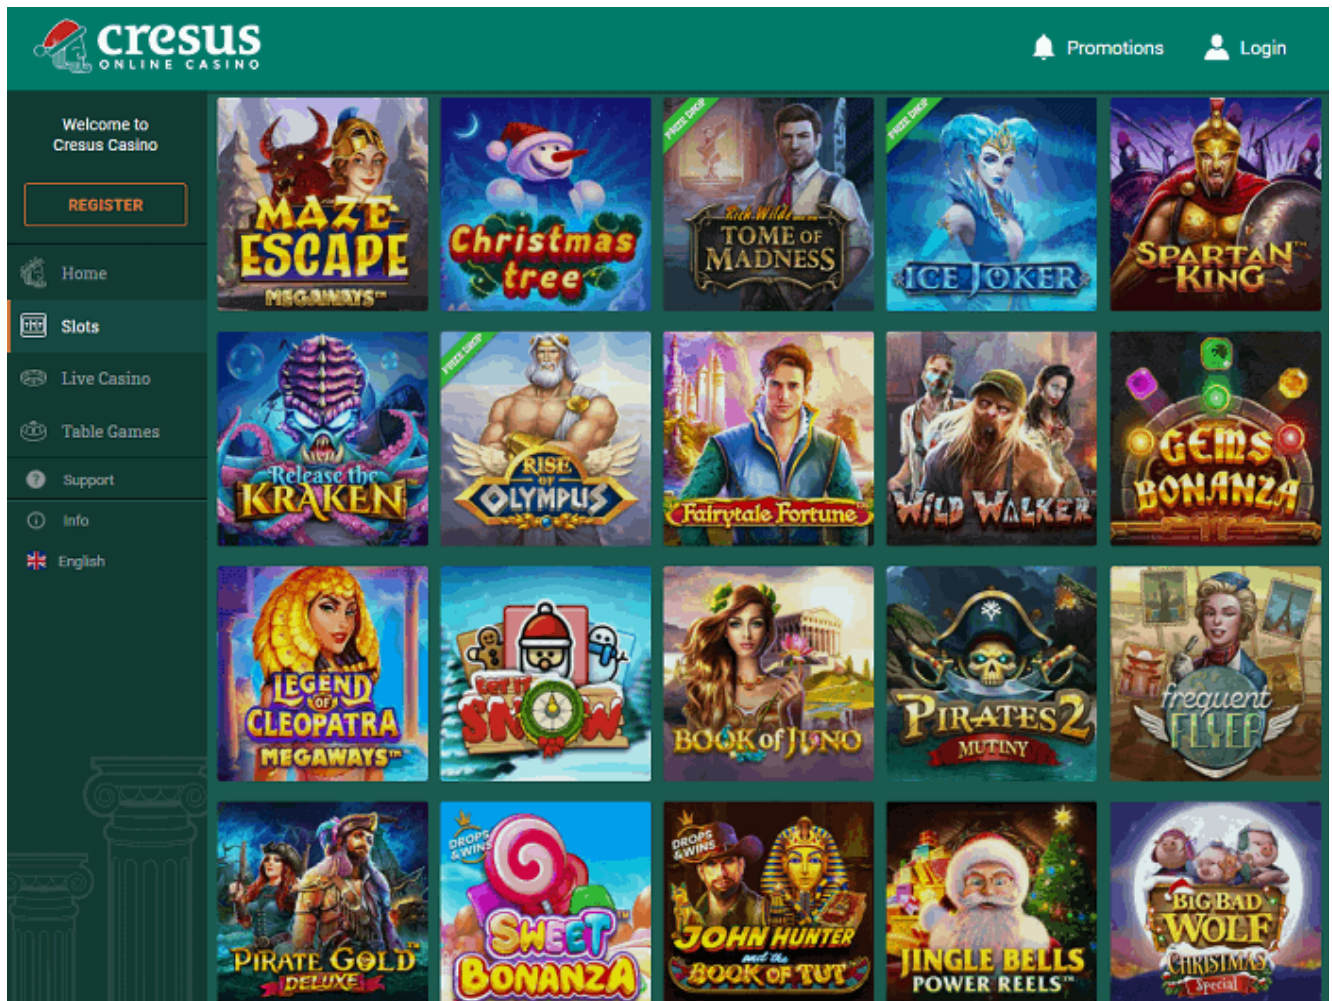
cresus
ONLINE CASINO

Promotions Login

Welcome to Cresus Casino

REGISTER

Home

Slots

Live Casino

Table Games

Support

Info

English

MAZE ESCAPE MEGAWAYS™

Christmas tree

PRIZE DROP
Rich Wilde and the TOME OF MADNESS

PRIZE DROP
ICE JOKER

SPARTAN KING™

Release the KRAKEN

PRIZE DROP
RISE OF OLYMPUS

Fairytale Fortune

WILD WALKER

GEMS BONANZA

LEGEND OF CLEOPATRA MEGAWAYS™

LET IT SNOW

BOOK of JUNO

PIRATES 2 MUTINY

frequent FLYER

PIRATE GOLD DELUXE

DROPS & WINS
SWEET BONANZA

DROPS & WINS
JOHN HUNTER and the BOOK OF TUT

JINGLE BELLS POWER REELS™

BIG BAD WOLF CHRISTMAS Special